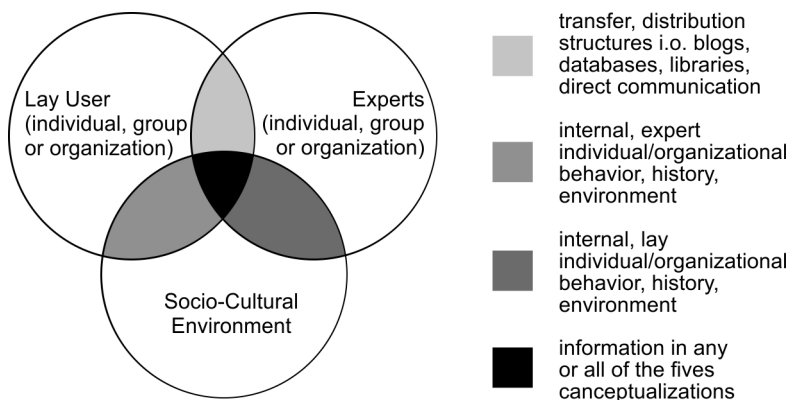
Lay User (individual, group or organization)

Experts (individual, group or organization)

Socio-Cultural Environment

transfer, distribution structures i.o. blogs, databases, libraries, direct communication

internal, expert individual/organizational behavior, history, environment

internal, lay individual/organizational behavior, history, environment

information in any or all of the fives canceptualizations